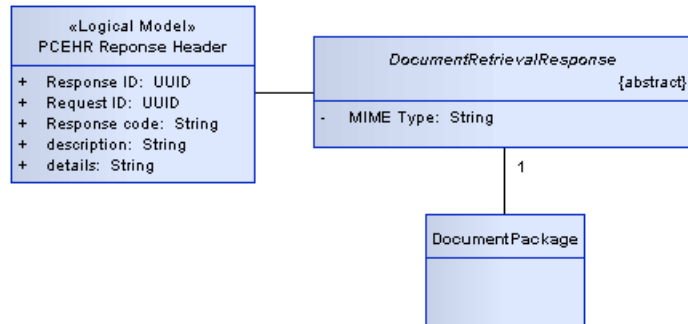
«Logical Model»
PCEHR Reponse Header

+ Response ID: UUID
+ Request ID: UUID
+ Response code: String
+ description: String
+ details: String

DocumentRetrievalResponse
{abstract}

- MIME Type: String

1

DocumentPackage